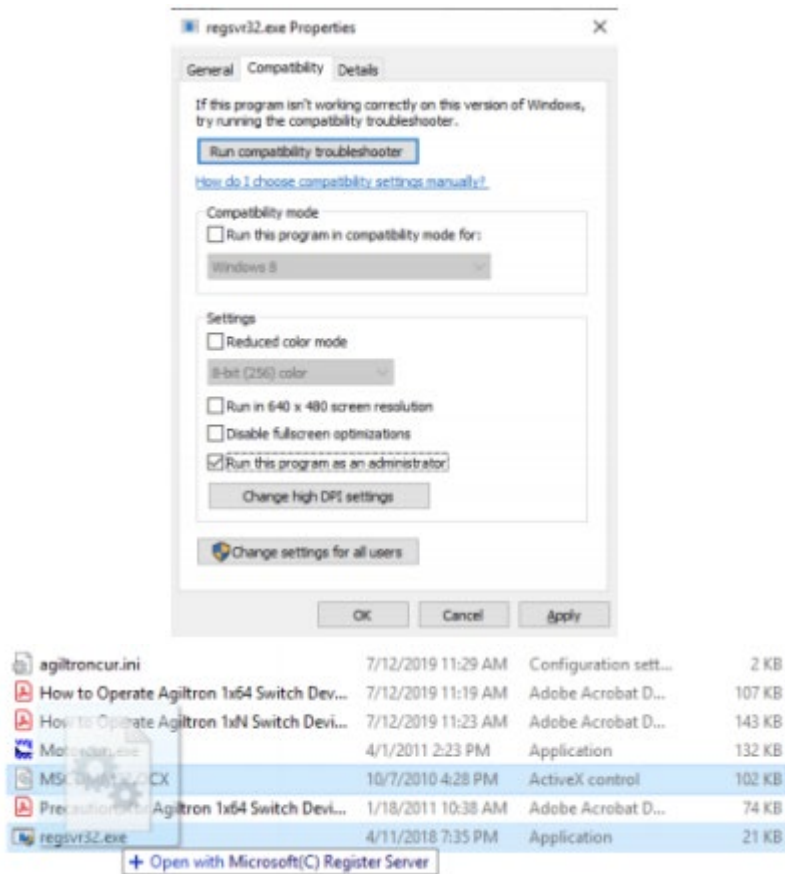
regsvr32.exe Properties

General Compatibility Details

If this program isn't working correctly on this version of Windows, try running the compatibility troubleshooter.

Run compatibility troubleshooter

How do I choose compatibility settings manually?

Compatibility mode

Run this program in compatibility mode for:

Windows 8

Settings

Reduced color mode

8-bit (256) color

Run in 640 x 480 screen resolution

Disable fullscreen optimizations

Run this program as an administrator

Change high DPI settings

Change settings for all users

OK Cancel Apply

| | | | |
|---|---|---|---|
| agiltroncur.ini | 7/12/2019 11:29 AM | Configuration sett... | 2 KB |
| How to Operate Agiltron 1x64 Switch Dev... | 7/12/2019 11:19 AM | Adobe Acrobat D... | 107 KB |
| How to Operate Agiltron 1xN Switch Devi... | 7/12/2019 11:23 AM | Adobe Acrobat D... | 143 KB |
| Mo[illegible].exe | 4/1/2011 2:23 PM | Application | 132 KB |
| MSC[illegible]CX | 10/7/2010 4:28 PM | ActiveX control | 102 KB |
| Pre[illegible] Agiltron 1x64 Switch Devi... | 1/18/2011 10:38 AM | Adobe Acrobat D... | 74 KB |
| regsvr32.exe | 4/11/2018 7:35 PM | Application | 21 KB |

+ Open with Microsoft(C) Register Server